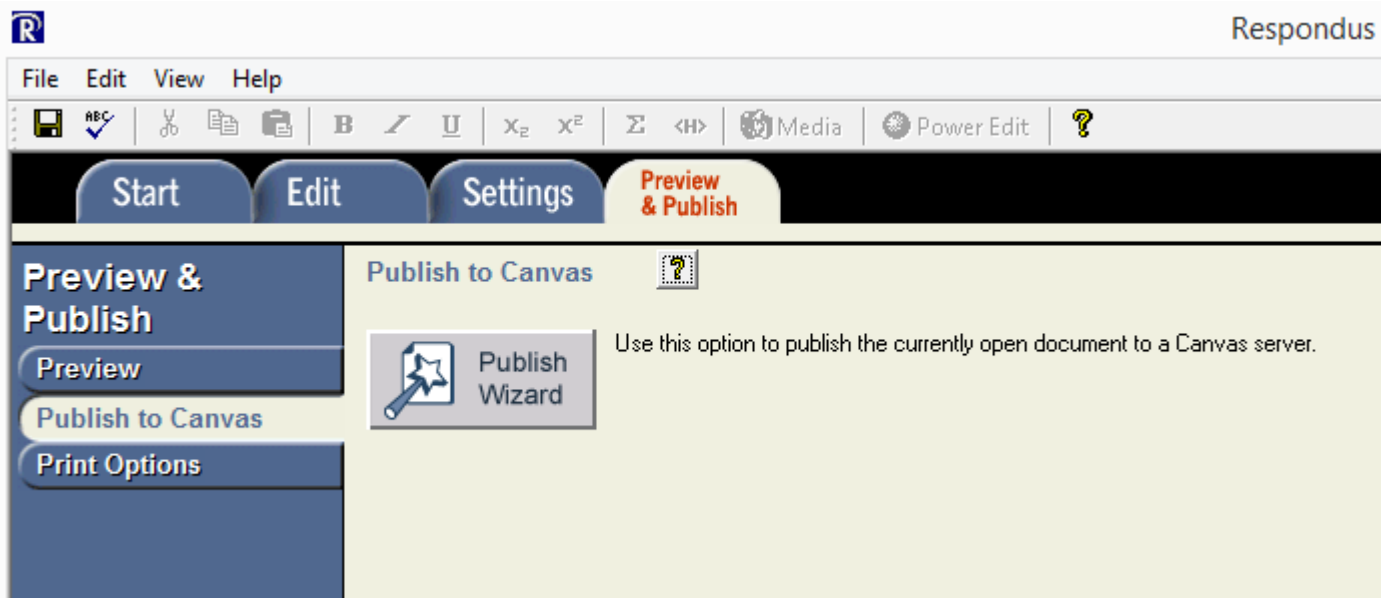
Respondus

File Edit View Help

ABC B I U $x_2$ $x^2$ Σ <H> Media Power Edit ?

Start Edit Settings Preview & Publish

Preview & Publish

Preview

Publish to Canvas

Print Options

Publish to Canvas ?

Publish Wizard

Use this option to publish the currently open document to a Canvas server.